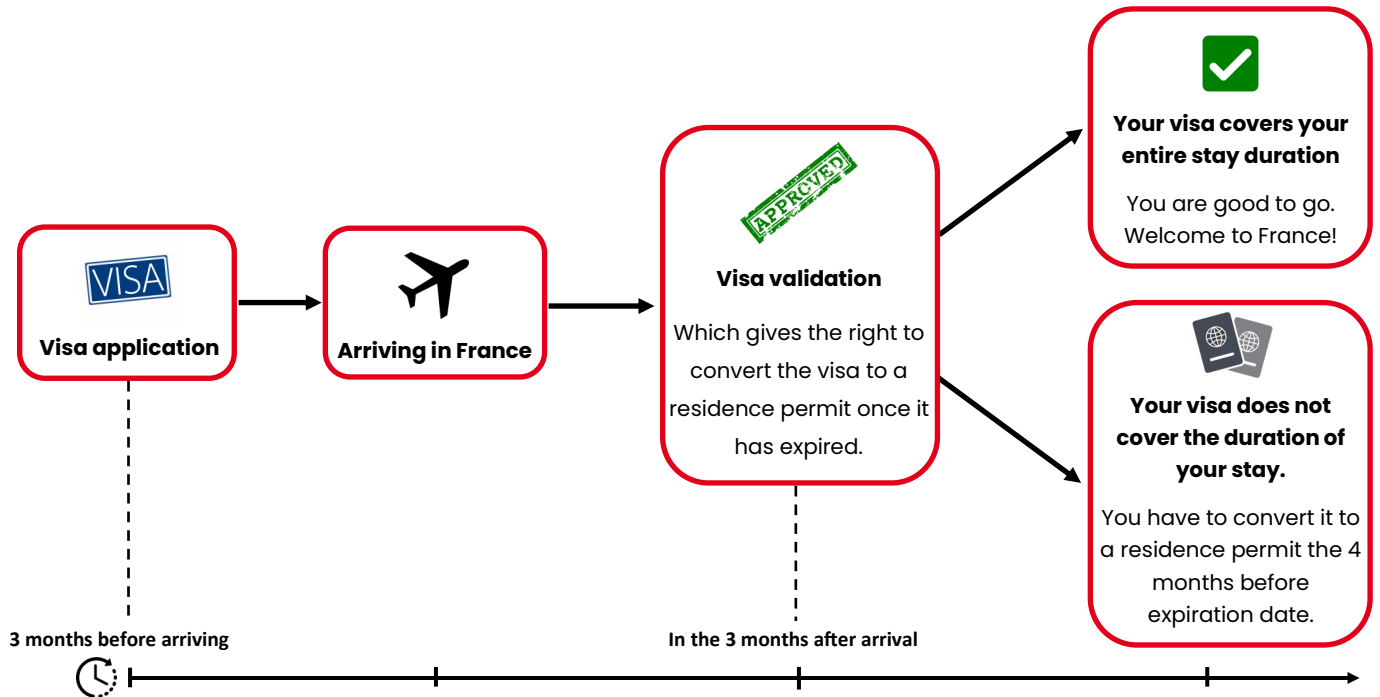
VISA
Visa application

Arriving in France

APPROVED
Visa validation
Which gives the right to convert the visa to a residence permit once it has expired.

Your visa covers your entire stay duration
You are good to go. Welcome to France!

Your visa does not cover the duration of your stay.
You have to convert it to a residence permit the 4 months before expiration date.

3 months before arriving

In the 3 months after arrival